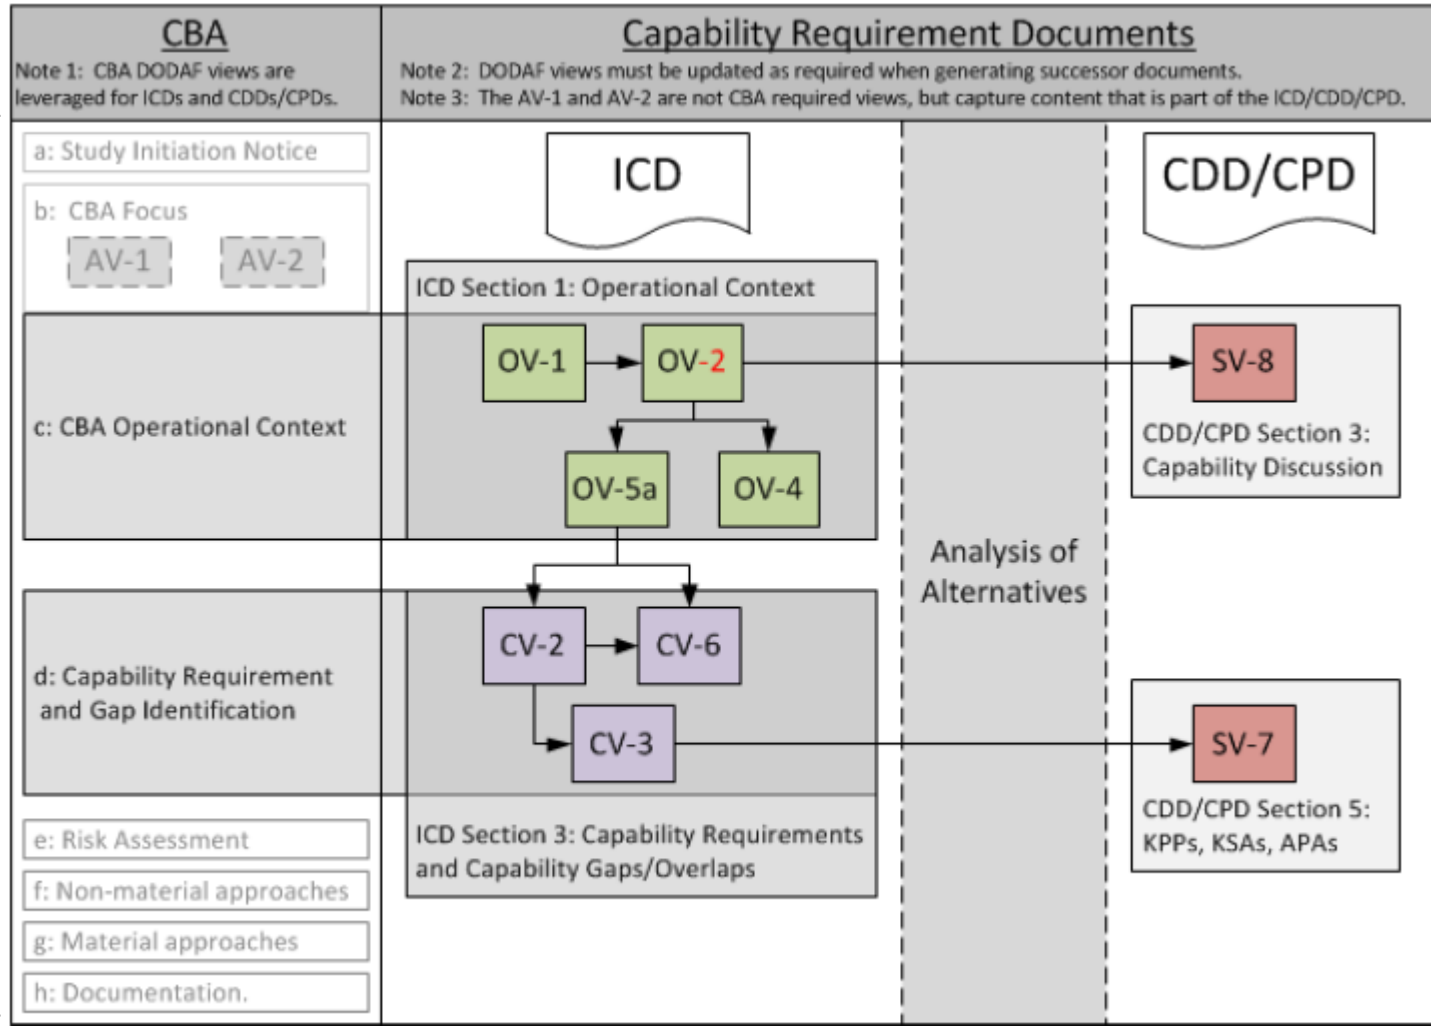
CBA

Note 1: CBA DODAF views are leveraged for ICDs and CDDs/CPDs.

Capability Requirement Documents

Note 2: DODAF views must be updated as required when generating successor documents.
Note 3: The AV-1 and AV-2 are not CBA required views, but capture content that is part of the ICD/CDD/CPD.

a: Study Initiation Notice

b: CBA Focus

AV-1

AV-2

c: CBA Operational Context

d: Capability Requirement and Gap Identification

e: Risk Assessment

f: Non-material approaches

g: Material approaches

h: Documentation.

ICD

ICD Section 1: Operational Context

OV-1

OV-2

OV-5a

OV-4

CV-2

CV-6

CV-3

ICD Section 3: Capability Requirements and Capability Gaps/Overlaps

Analysis of Alternatives

CDD/CPD

SV-8

CDD/CPD Section 3: Capability Discussion

SV-7

CDD/CPD Section 5: KPPs, KSAs, APAs